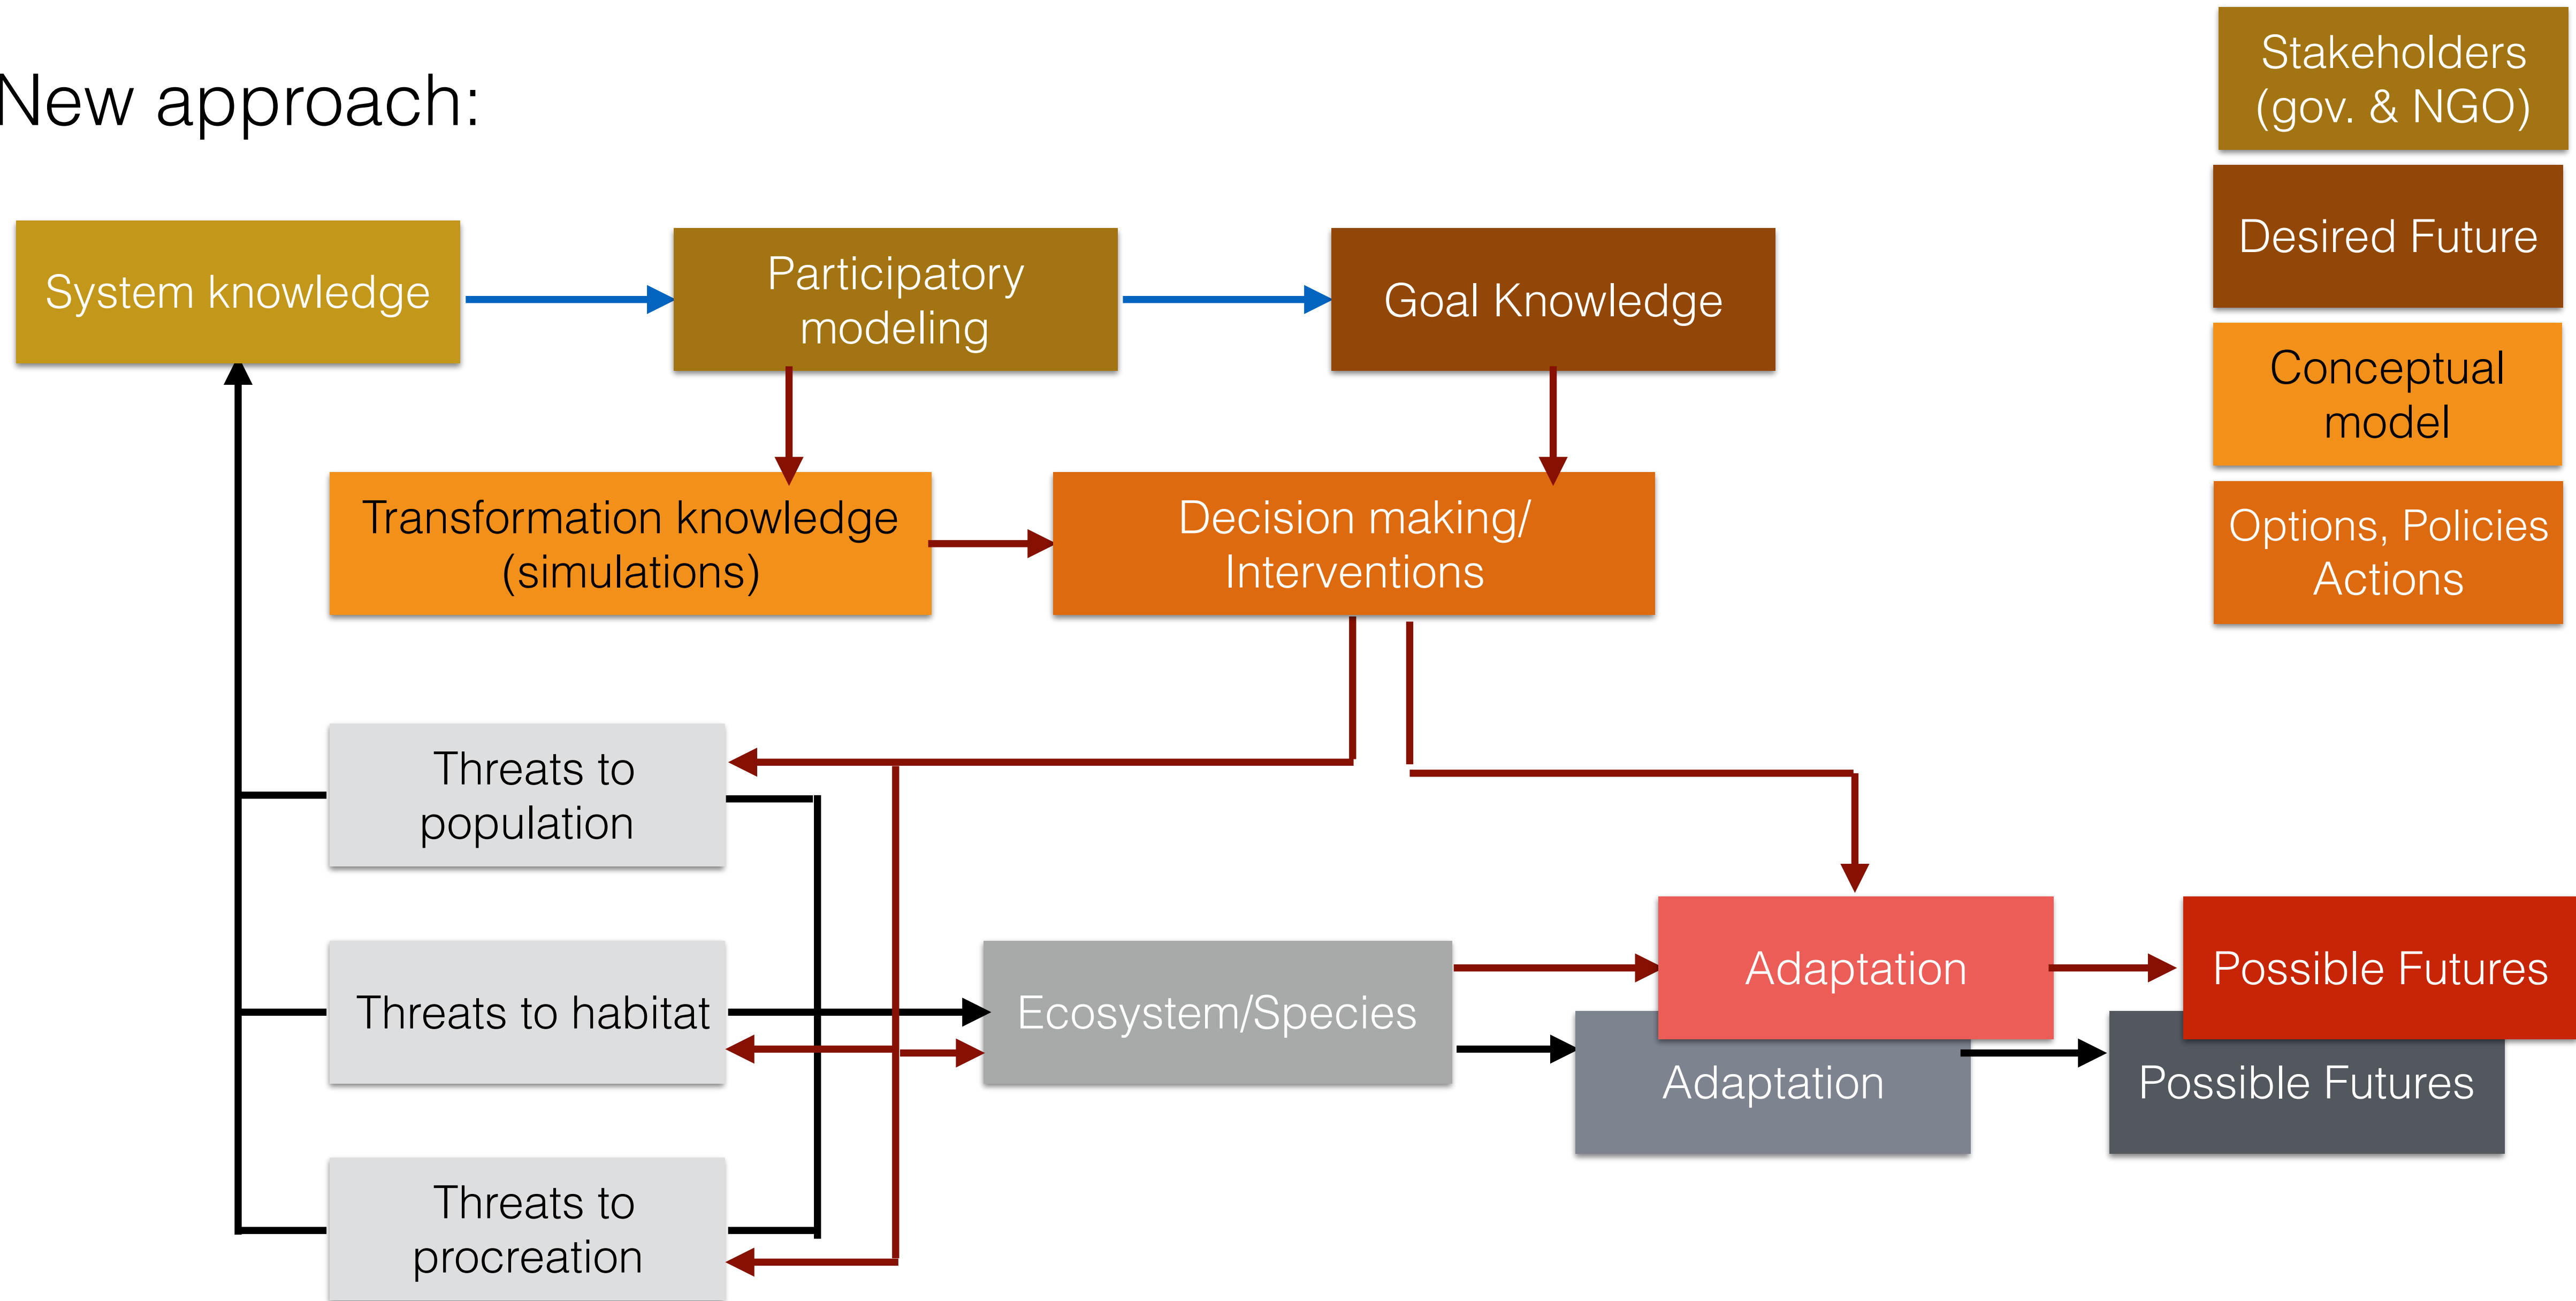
New approach:

Stakeholders (gov. & NGO)

Desired Future

Conceptual model

Options, Policies Actions

System knowledge

Participatory modeling

Goal Knowledge

Transformation knowledge (simulations)

Decision making/ Interventions

Threats to population

Threats to habitat

Threats to procreation

Ecosystem/Species

Adaptation

Possible Futures

Adaptation

Possible Futures